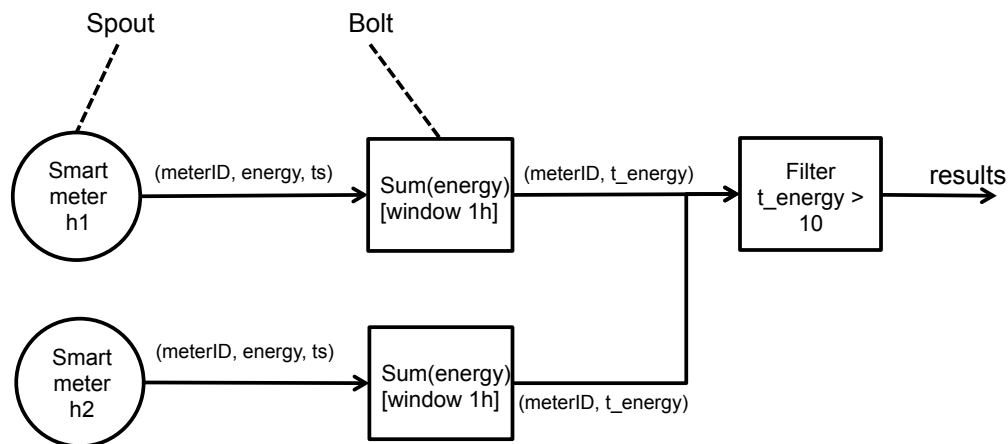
Spout

Bolt

Smart meter h1

(meterID, energy, ts)

Sum(energy) [window 1h]

(meterID, t_energy)

Filter t_energy > 10

results

Smart meter h2

(meterID, energy, ts)

Sum(energy) [window 1h]

(meterID, t_energy)